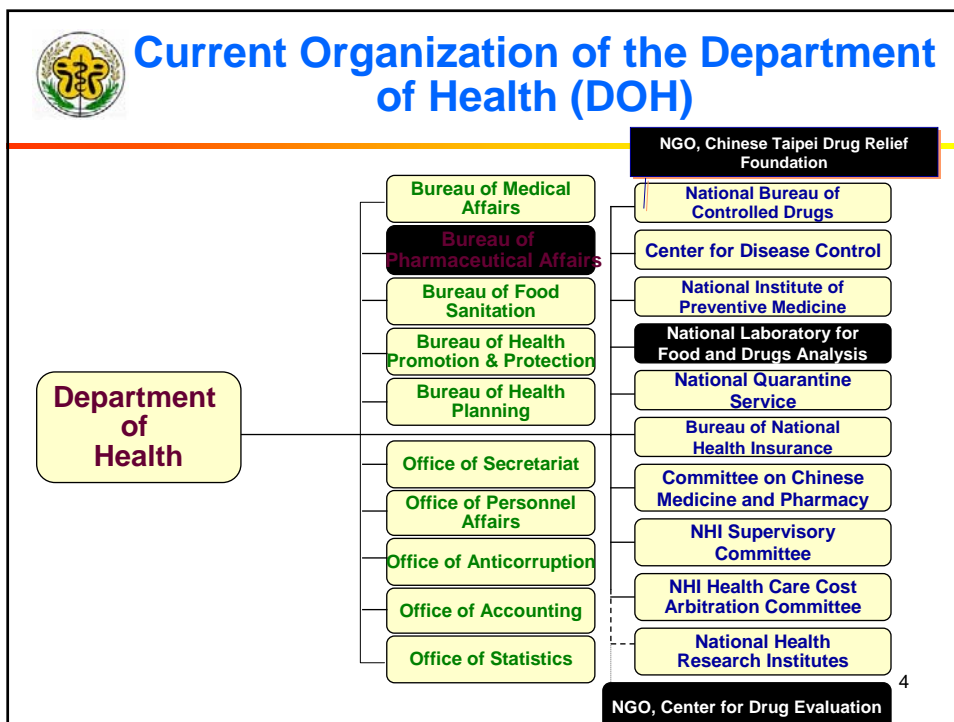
Current Organization of the Department of Health (DOH)

NGO, Chinese Taipei Drug Relief Foundation

Department of Health

Bureau of Medical Affairs

Bureau of Pharmaceutical Affairs

Bureau of Food Sanitation

Bureau of Health Promotion & Protection

Bureau of Health Planning

Office of Secretariat

Office of Personnel Affairs

Office of Anticorruption

Office of Accounting

Office of Statistics

National Bureau of Controlled Drugs

Center for Disease Control

National Institute of Preventive Medicine

National Laboratory for Food and Drugs Analysis

National Quarantine Service

Bureau of National Health Insurance

Committee on Chinese Medicine and Pharmacy

NHI Supervisory Committee

NHI Health Care Cost Arbitration Committee

National Health Research Institutes

NGO, Center for Drug Evaluation

4